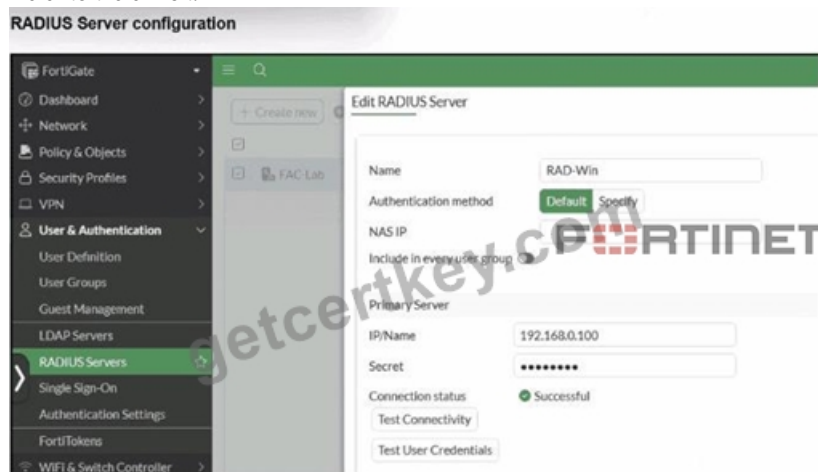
RADIUS Server configuration

FortiGate
Dashboard
Network
Policy & Objects
Security Profiles
VPN
User & Authentication
User Definition
User Groups
Guest Management
LDAP Servers
RADIUS Servers
Single Sign-On
Authentication Settings
FortiTokens
WiFi & Switch Controller

+ Create new
FAC Lab

Edit RADIUS Server

Name RAD-Win
Authentication method Default Specify
NAS IP
Include in every user group

Primary Server
IP/Name 192.168.0.100
Secret ••••••••
Connection status Successful
Test Connectivity
Test User Credentials

getcertkey.com
FORTINET